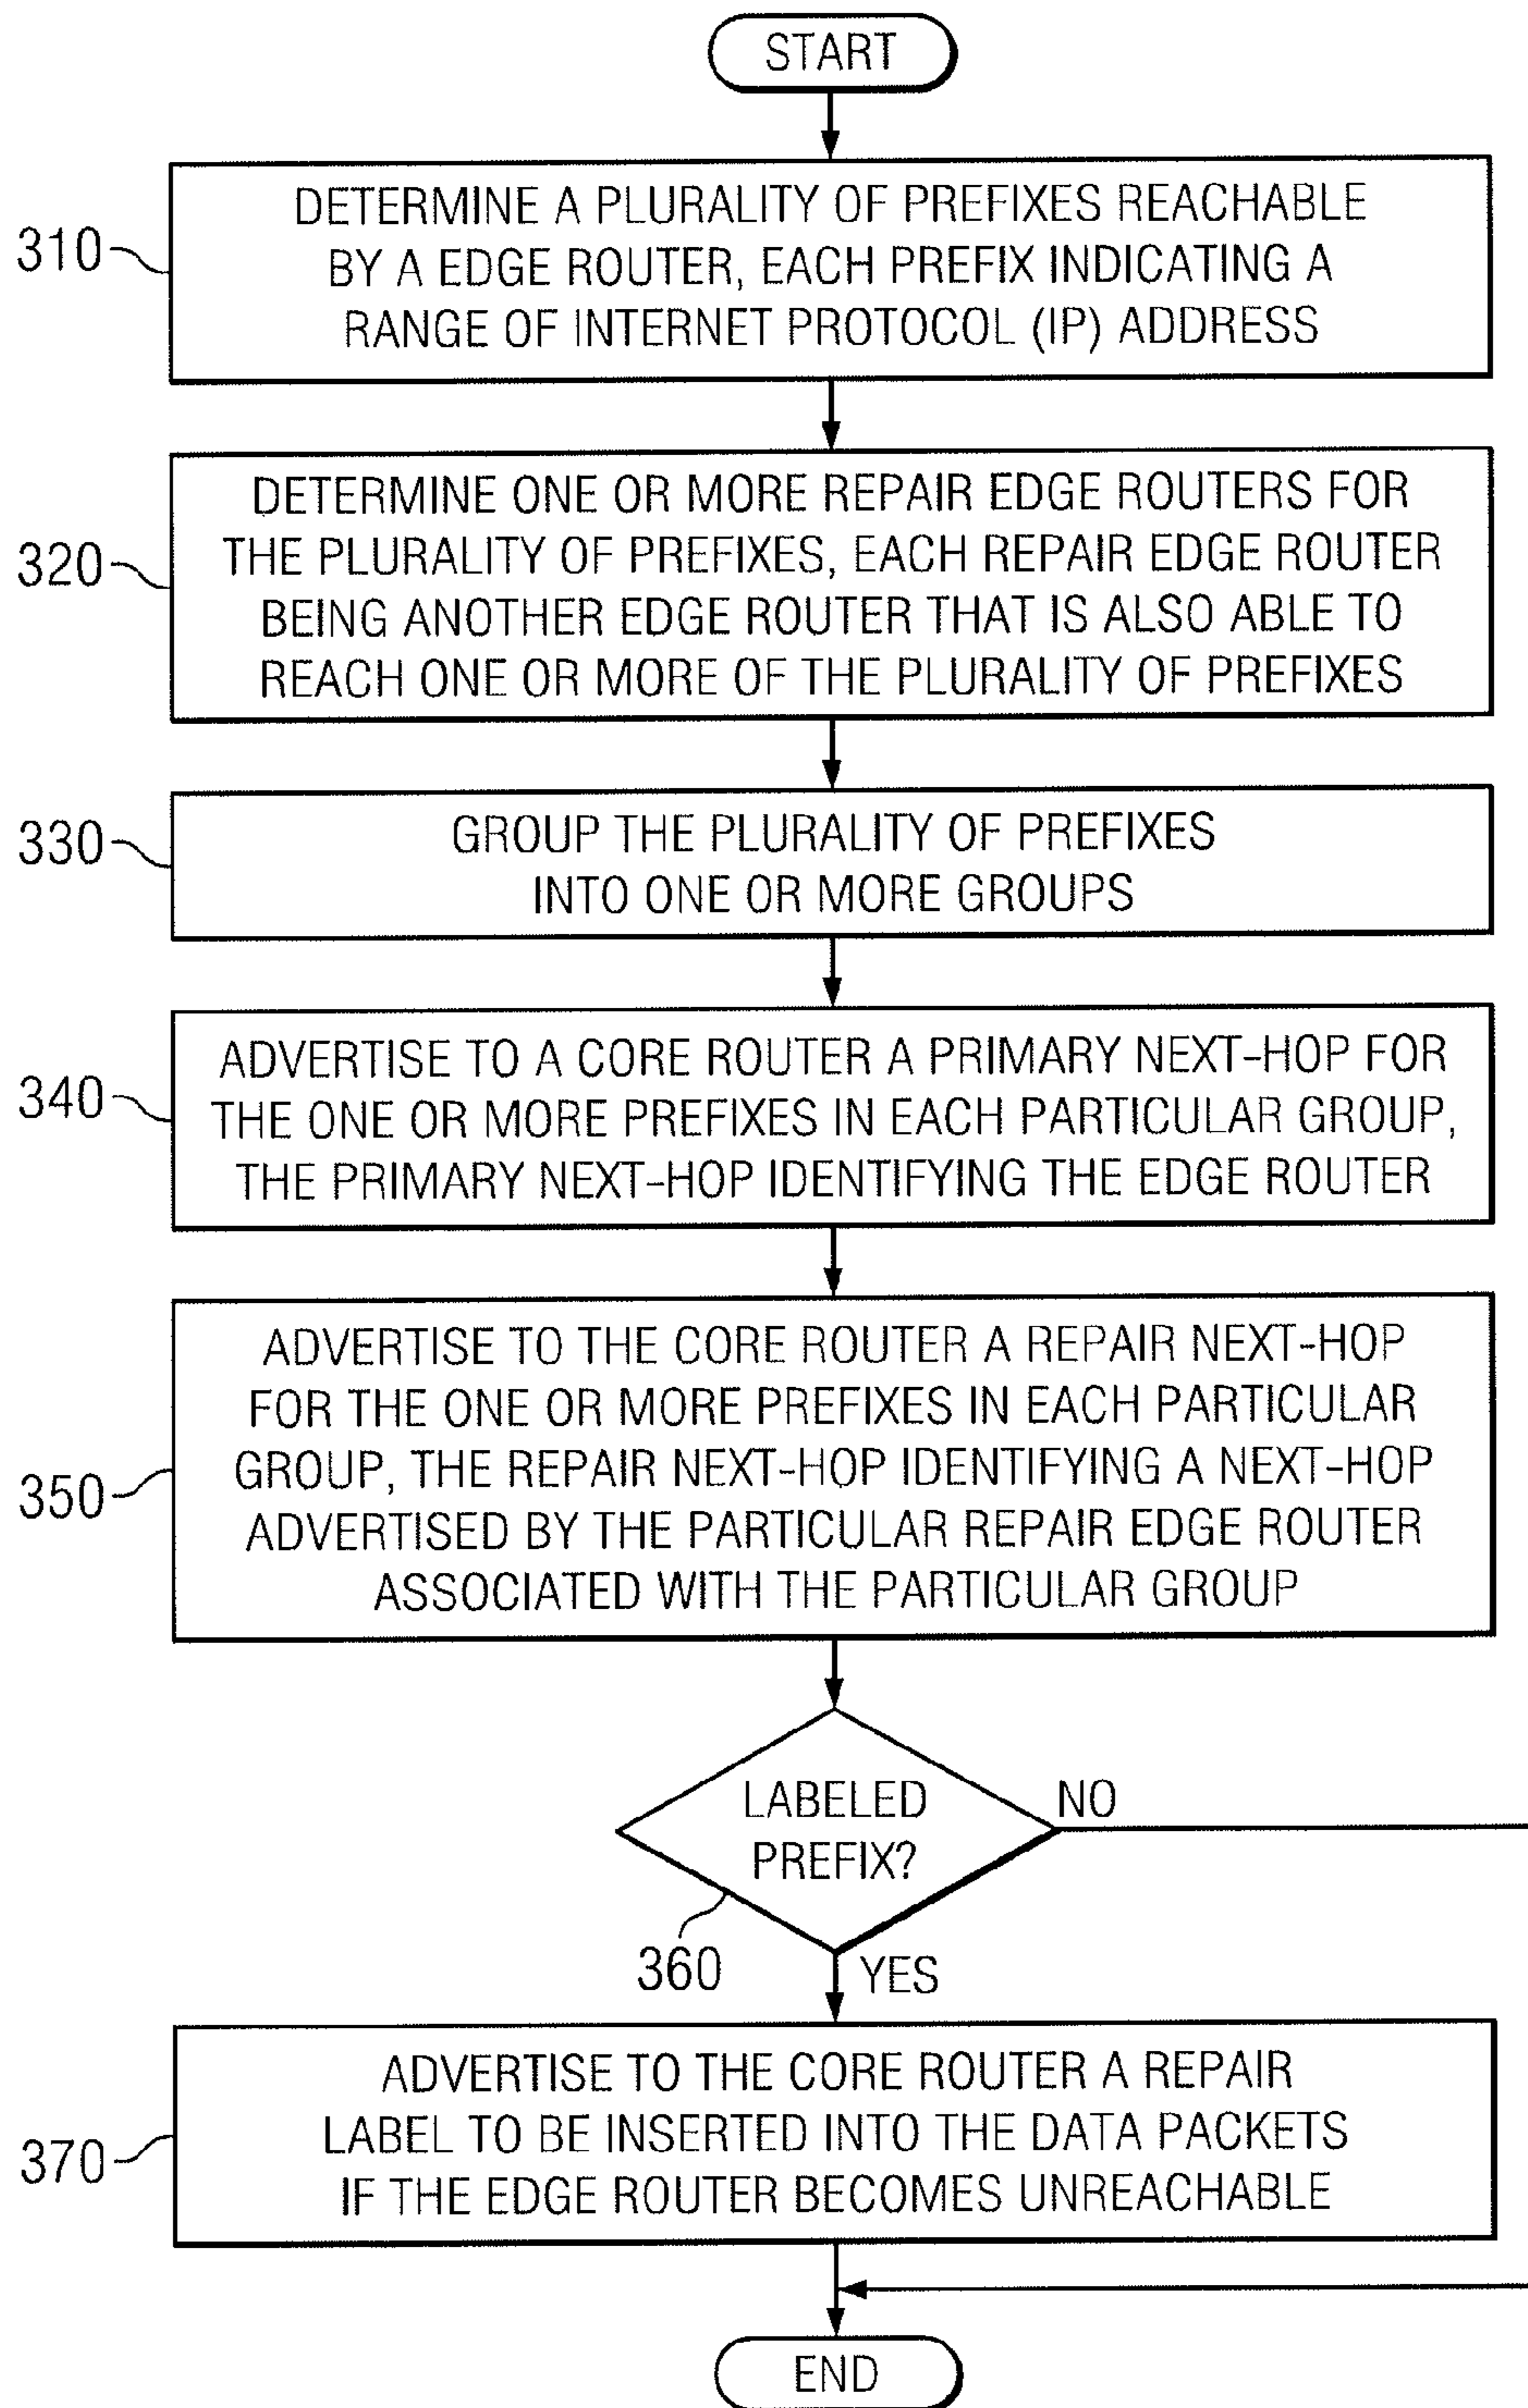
START

310 DETERMINE A PLURALITY OF PREFIXES REACHABLE BY A EDGE ROUTER, EACH PREFIX INDICATING A RANGE OF INTERNET PROTOCOL (IP) ADDRESS

320 DETERMINE ONE OR MORE REPAIR EDGE ROUTERS FOR THE PLURALITY OF PREFIXES, EACH REPAIR EDGE ROUTER BEING ANOTHER EDGE ROUTER THAT IS ALSO ABLE TO REACH ONE OR MORE OF THE PLURALITY OF PREFIXES

330 GROUP THE PLURALITY OF PREFIXES INTO ONE OR MORE GROUPS

340 ADVERTISE TO A CORE ROUTER A PRIMARY NEXT-HOP FOR THE ONE OR MORE PREFIXES IN EACH PARTICULAR GROUP, THE PRIMARY NEXT-HOP IDENTIFYING THE EDGE ROUTER

350 ADVERTISE TO THE CORE ROUTER A REPAIR NEXT-HOP FOR THE ONE OR MORE PREFIXES IN EACH PARTICULAR GROUP, THE REPAIR NEXT-HOP IDENTIFYING A NEXT-HOP ADVERTISED BY THE PARTICULAR REPAIR EDGE ROUTER ASSOCIATED WITH THE PARTICULAR GROUP

LABELED PREFIX?

NO

360

YES

370 ADVERTISE TO THE CORE ROUTER A REPAIR LABEL TO BE INSERTED INTO THE DATA PACKETS IF THE EDGE ROUTER BECOMES UNREACHABLE

END